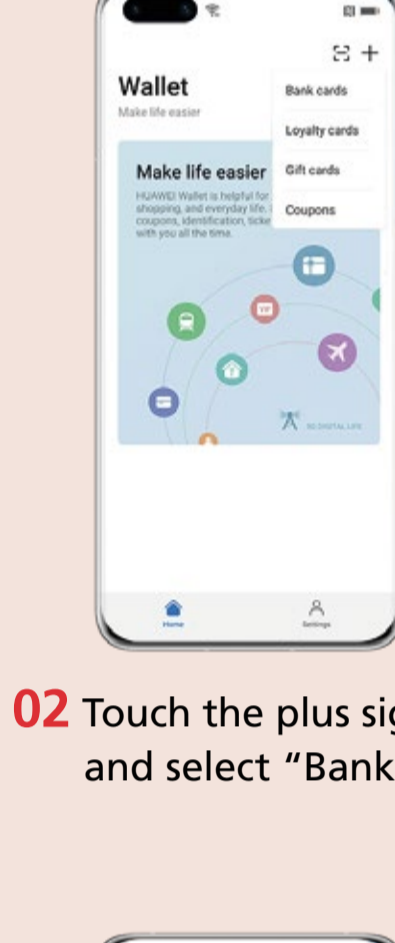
Wallet

Make life easier

Bank cards

Loyalty cards

Gift cards

Coupons

Make life easier

HUAWEI Wallet is helpful for shopping, and everyday life. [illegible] coupons, identification, ticke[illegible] with you all the time.

5G DIGITAL LIFE

Home

Settings

02 Touch the plus sig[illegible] and select "Bank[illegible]